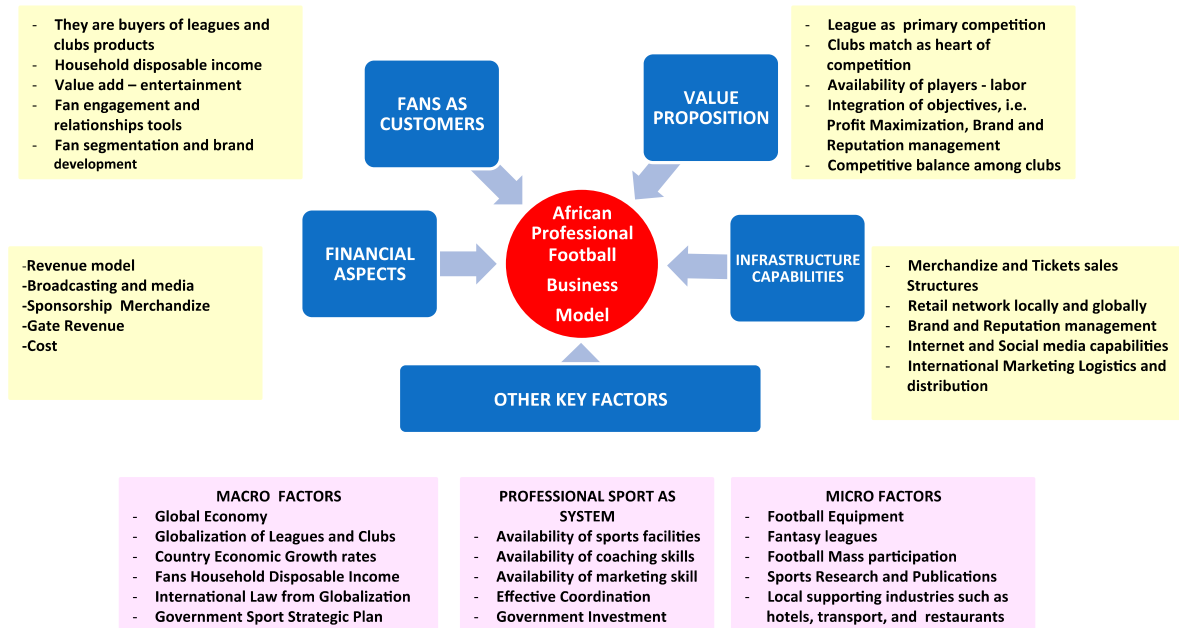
- They are buyers of leagues and clubs products
- Household disposable income
- Value add – entertainment
- Fan engagement and relationships tools
- Fan segmentation and brand development

FANS AS CUSTOMERS

VALUE PROPOSITION

- League as primary competition
- Clubs match as heart of competition
- Availability of players - labor
- Integration of objectives, i.e. Profit Maximization, Brand and Reputation management
- Competitive balance among clubs

-Revenue model
-Broadcasting and media
-Sponsorship Merchandize
-Gate Revenue
-Cost

FINANCIAL ASPECTS

African Professional Football Business Model

INFRASTRUCTURE CAPABILITIES

- Merchandize and Tickets sales Structures
- Retail network locally and globally
- Brand and Reputation management
- Internet and Social media capabilities
- International Marketing Logistics and distribution

OTHER KEY FACTORS

MACRO FACTORS
- Global Economy
- Globalization of Leagues and Clubs
- Country Economic Growth rates
- Fans Household Disposable Income
- International Law from Globalization
- Government Sport Strategic Plan

PROFESSIONAL SPORT AS SYSTEM
- Availability of sports facilities
- Availability of coaching skills
- Availability of marketing skill
- Effective Coordination
- Government Investment

MICRO FACTORS
- Football Equipment
- Fantasy leagues
- Football Mass participation
- Sports Research and Publications
- Local supporting industries such as hotels, transport, and restaurants